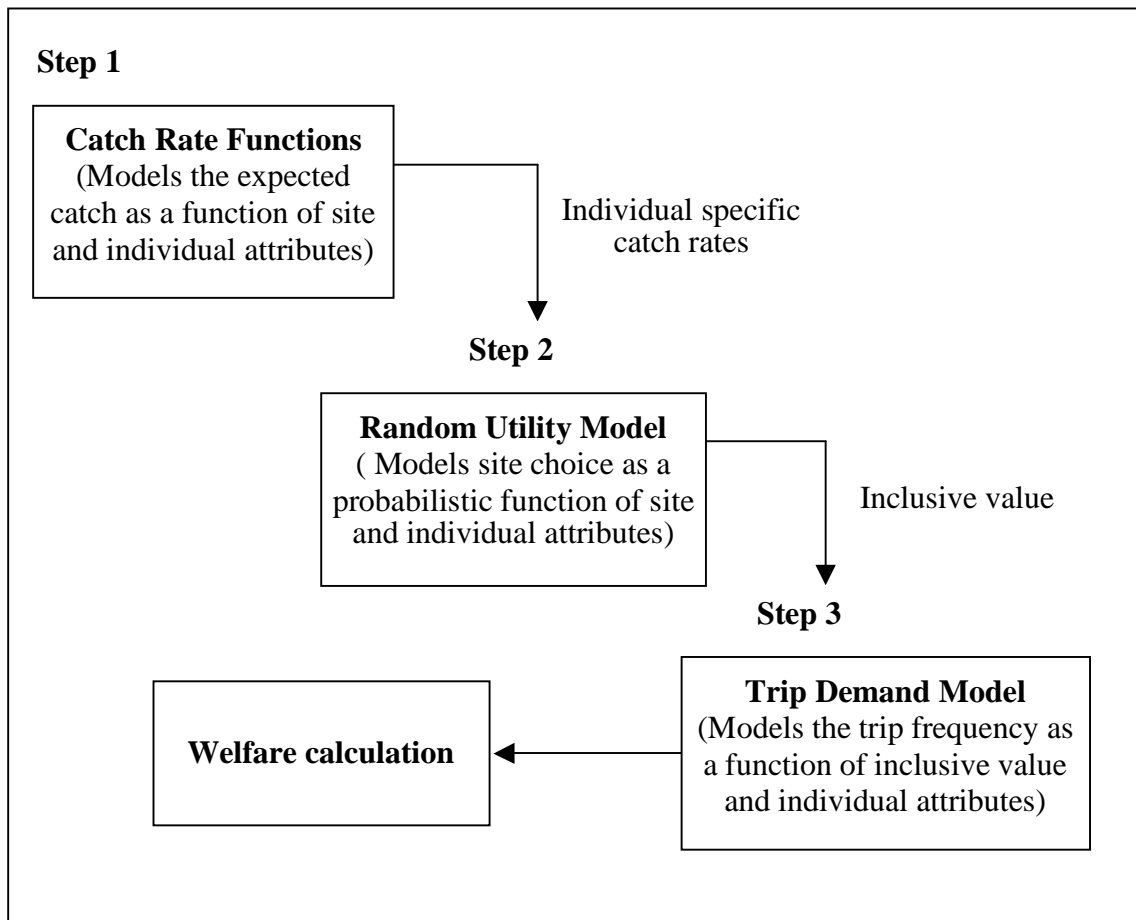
Step 1

Catch Rate Functions
(Models the expected catch as a function of site and individual attributes)

Individual specific catch rates

Step 2

Random Utility Model
( Models site choice as a probabilistic function of site and individual attributes)

Inclusive value

Step 3

Welfare calculation

Trip Demand Model
(Models the trip frequency as a function of inclusive value and individual attributes)